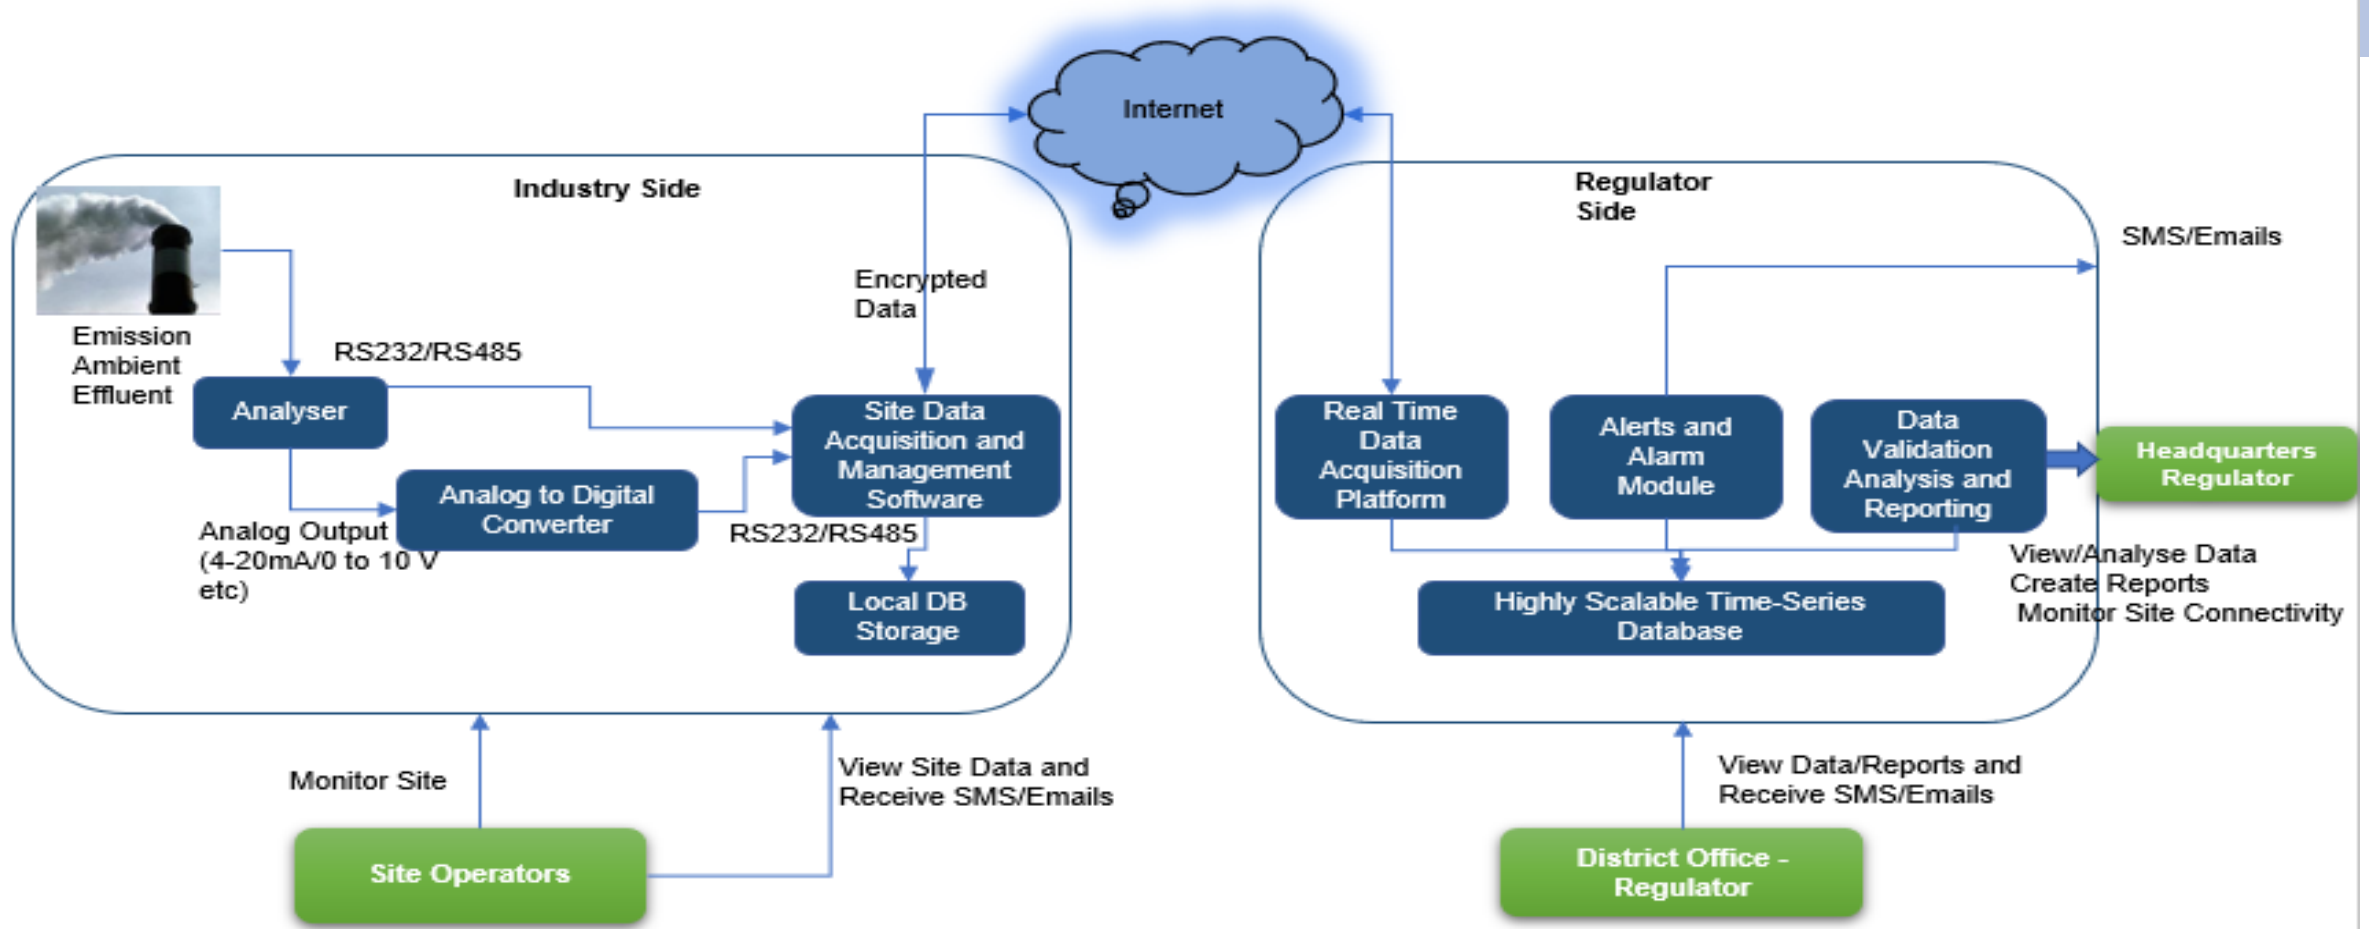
Internet

Industry Side

Emission
Ambient
Effluent

RS232/RS485

Analyser

Encrypted Data

Site Data Acquisition and Management Software

Analog to Digital Converter

Analog Output (4-20mA/0 to 10 V etc)

RS232/RS485

Local DB Storage

Monitor Site

View Site Data and Receive SMS/Emails

Site Operators

Regulator Side

SMS/Emails

Real Time Data Acquisition Platform

Alerts and Alarm Module

Data Validation Analysis and Reporting

Headquarters Regulator

View/Analyse Data
Create Reports
Monitor Site Connectivity

Highly Scalable Time-Series Database

View Data/Reports and Receive SMS/Emails

District Office - Regulator